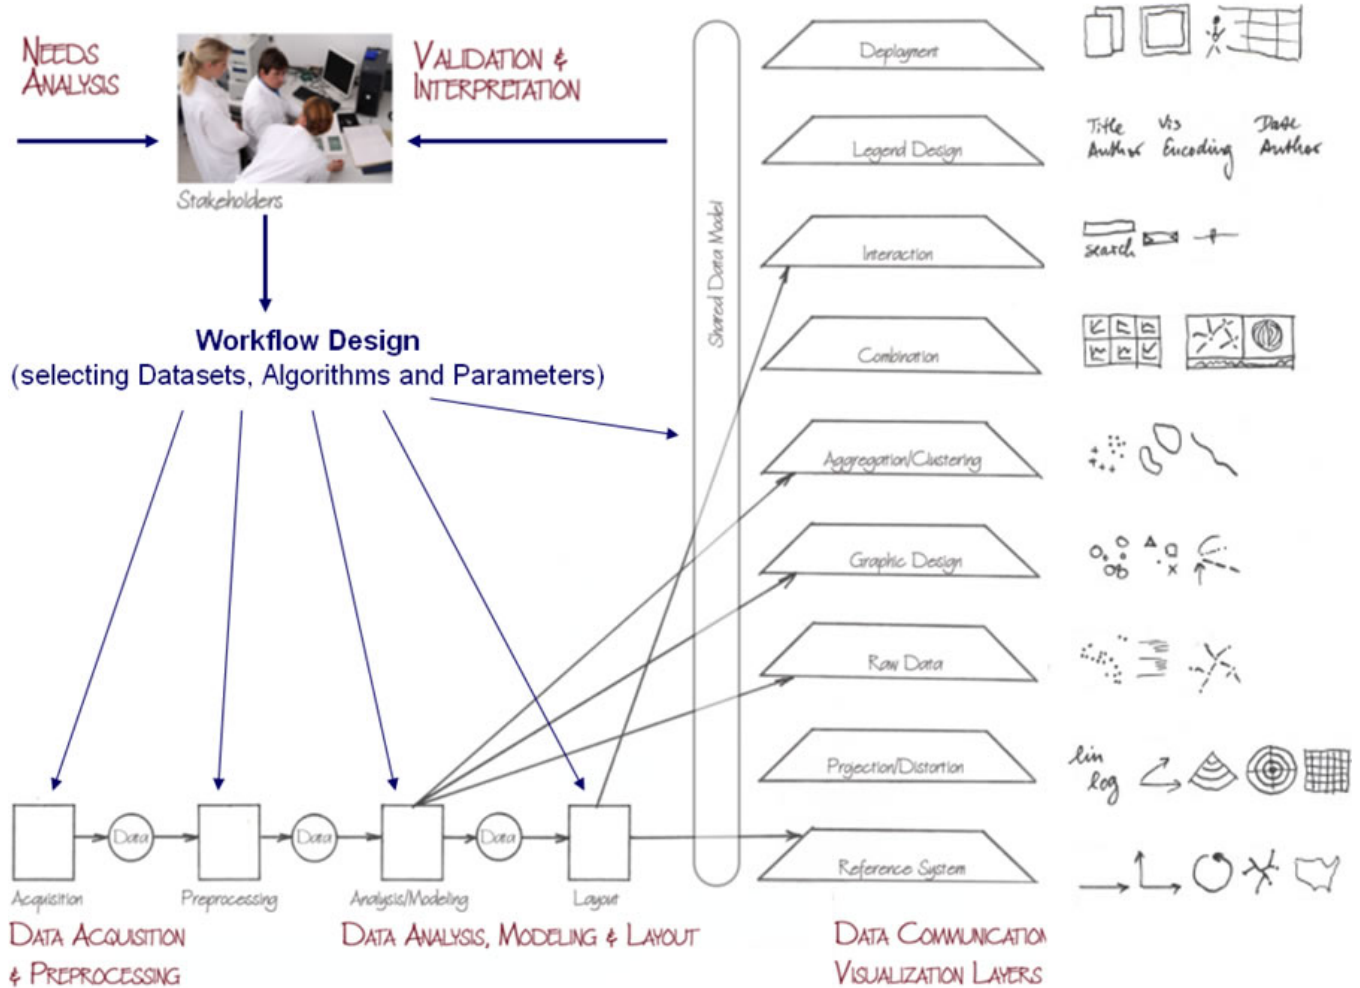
NEEDS ANALYSIS

VALIDATION & INTERPRETATION

Stakeholders

Workflow Design
(selecting Datasets, Algorithms and Parameters)

Shared Data Model

Deployment

Legend Design

Interaction

Combination

Aggregation/Clustering

Graphic Design

Raw Data

Projection/Distortion

Reference System

Title Author

Vis Encoding

Date Author

search

lin log

Data

Data

Data

Acquisition

Preprocessing

Analysis/Modeling

Layout

DATA ACQUISITION & PREPROCESSING

DATA ANALYSIS, MODELING & LAYOUT

DATA COMMUNICATION VISUALIZATION LAYERS